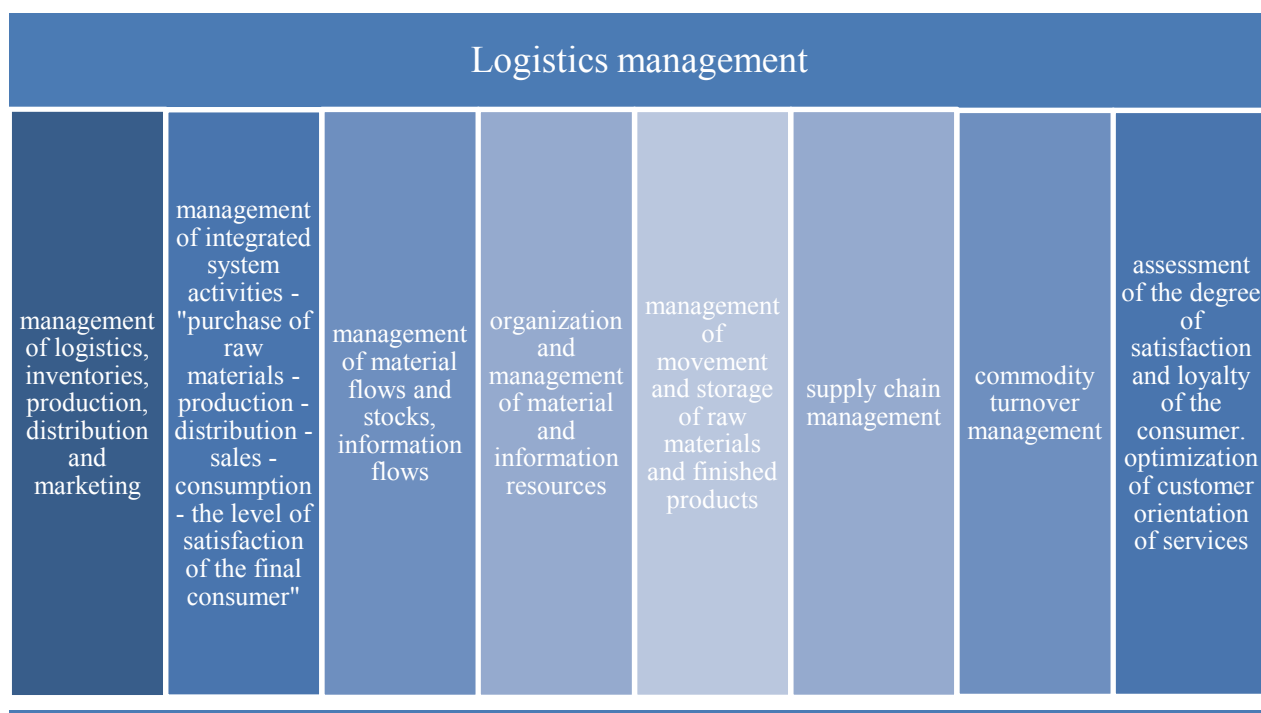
Logistics management

management of logistics, inventories, production, distribution and marketing

management of integrated system activities - "purchase of raw materials - production - distribution - sales - consumption - the level of satisfaction of the final consumer"

management of material flows and stocks, information flows

organization and management of material and information resources

management of movement and storage of raw materials and finished products

supply chain management

commodity turnover management

assessment of the degree of satisfaction and loyalty of the consumer. optimization of customer orientation of services